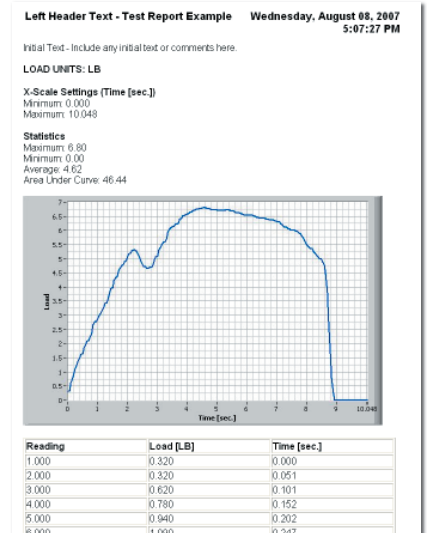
Left Header Text - Test Report Example Wednesday, August 08, 2007 5:07:27 PM

Initial Text - Include any initial text or comments here.

LOAD UNITS: LB

X-Scale Settings (Time [sec.])
Minimum: 0.000
Maximum: 10.048

Statistics
Maximum: 6.80
Minimum: 0.00
Average: 4.62
Area Under Curve: 46.44

7
6.5
6
5.5
5
4.5
4
3.5
3
2.5
2
1.5
1
0.5
0
Load
0 1 2 3 4 5 6 7 8 9 10.048
Time [sec.]

| Reading | Load [LB] | Time [sec.] |
|---|---|---|
| 1.000 | 0.320 | 0.000 |
| 2.000 | 0.320 | 0.051 |
| 3.000 | 0.620 | 0.101 |
| 4.000 | 0.780 | 0.152 |
| 5.000 | 0.940 | 0.202 |
| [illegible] | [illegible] | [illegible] |